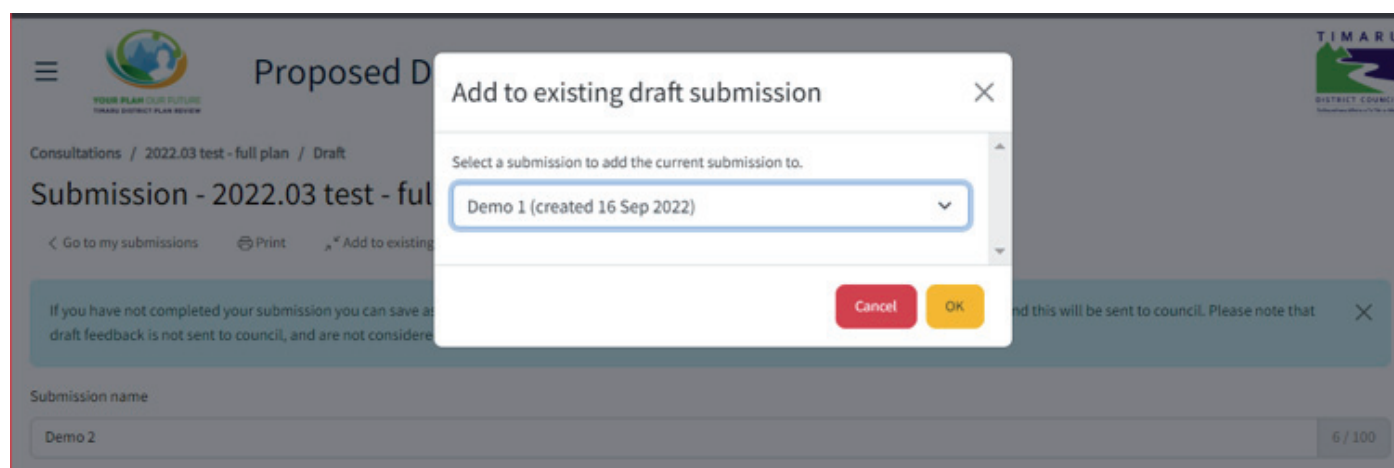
YOUR PLAN OUR FUTURE
TIMARU DISTRICT PLAN REVIEW

Proposed D

TIMARU
DISTRICT COUNCIL

Consultations / 2022.03 test - full plan / Draft

Submission - 2022.03 test - ful

Go to my submissions Print Add to existing

If you have not completed your submission you can save a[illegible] nd this will be sent to council. Please note that draft feedback is not sent to council, and are not considere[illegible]

Submission name

Demo 2

6 / 100

Add to existing draft submission

Select a submission to add the current submission to.

Demo 1 (created 16 Sep 2022)

Cancel

OK